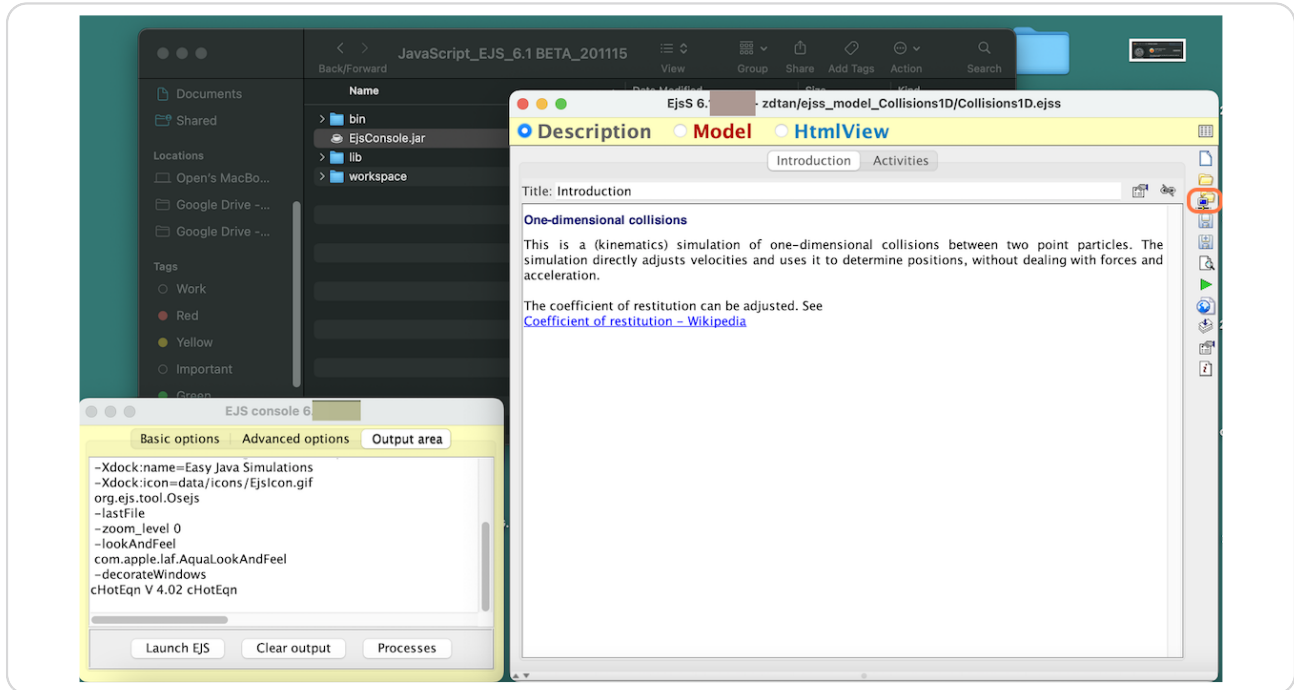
JavaScript_EJS_6.1 BETA_201115
Back/Forward
View
Group
Share
Add Tags
Action
Search

Documents
Shared
Locations
Open's MacBo...
Google Drive -...
Google Drive -...
Tags
Work
Red
Yellow
Important
Green

Name
bin
EjsConsole.jar
lib
workspace

EjsS 6.1 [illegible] - zdtan/ejss_model_Collisions1D/Collisions1D.ejss

Description
Model
HtmlView

Introduction
Activities

Title: Introduction

One-dimensional collisions

This is a (kinematics) simulation of one-dimensional collisions between two point particles. The simulation directly adjusts velocities and uses it to determine positions, without dealing with forces and acceleration.

The coefficient of restitution can be adjusted. See
Coefficient of restitution - Wikipedia

EJS console 6.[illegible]

Basic options
Advanced options
Output area

-Xdock:name=Easy Java Simulations
-Xdock:icon=data/icons/EjsIcon.gif
org.ejs.tool.Osejs
-lastFile
-zoom_level 0
-lookAndFeel
com.apple.laf.AquaLookAndFeel
-decorateWindows
cHotEqn V 4.02 cHotEqn

Launch EJS
Clear output
Processes